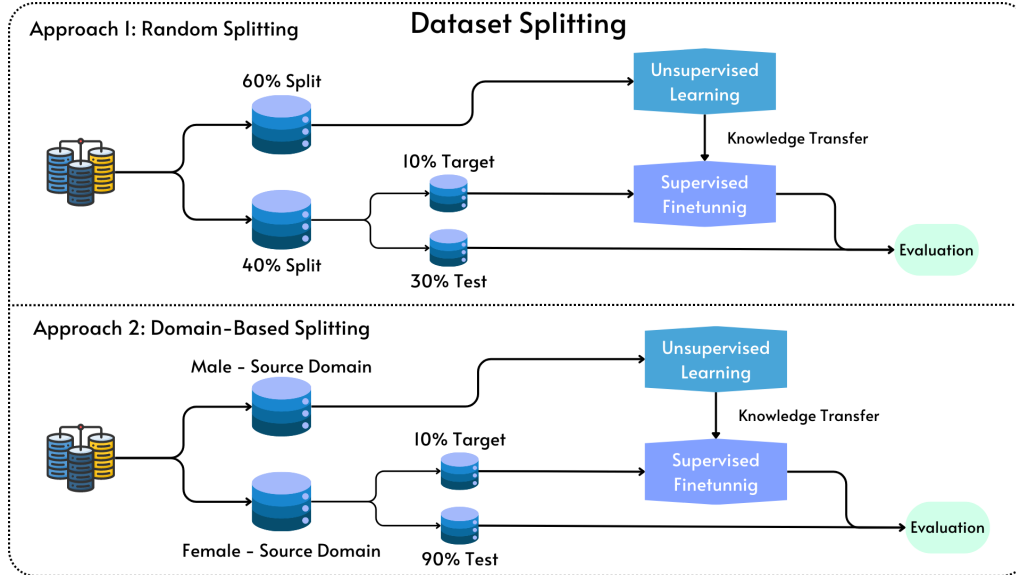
Dataset Splitting

Approach 1: Random Splitting

60% Split

Unsupervised Learning

Knowledge Transfer

10% Target

Supervised Finetunnig

40% Split

30% Test

Evaluation

Approach 2: Domain-Based Splitting

Male - Source Domain

Unsupervised Learning

Knowledge Transfer

10% Target

Supervised Finetunnig

Female - Source Domain

90% Test

Evaluation